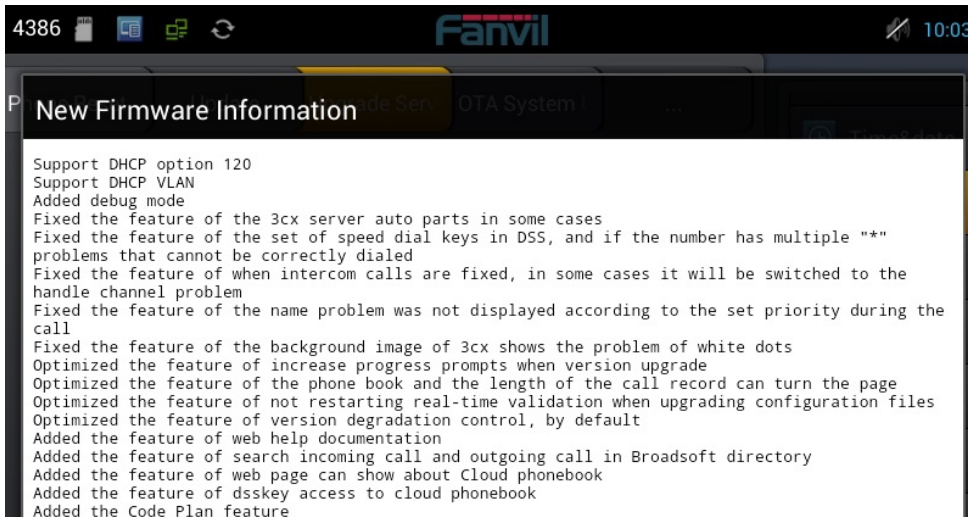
4386 Fanvil 10:03

New Firmware Information

Support DHCP option 120
Support DHCP VLAN
Added debug mode
Fixed the feature of the 3cx server auto parts in some cases
Fixed the feature of the set of speed dial keys in DSS, and if the number has multiple "*" problems that cannot be correctly dialed
Fixed the feature of when intercom calls are fixed, in some cases it will be switched to the handle channel problem
Fixed the feature of the name problem was not displayed according to the set priority during the call
Fixed the feature of the background image of 3cx shows the problem of white dots
Optimized the feature of increase progress prompts when version upgrade
Optimized the feature of the phone book and the length of the call record can turn the page
Optimized the feature of not restarting real-time validation when upgrading configuration files
Optimized the feature of version degradation control, by default
Added the feature of web help documentation
Added the feature of search incoming call and outgoing call in Broadsoft directory
Added the feature of web page can show about Cloud phonebook
Added the feature of dsskey access to cloud phonebook
Added the Code Plan feature